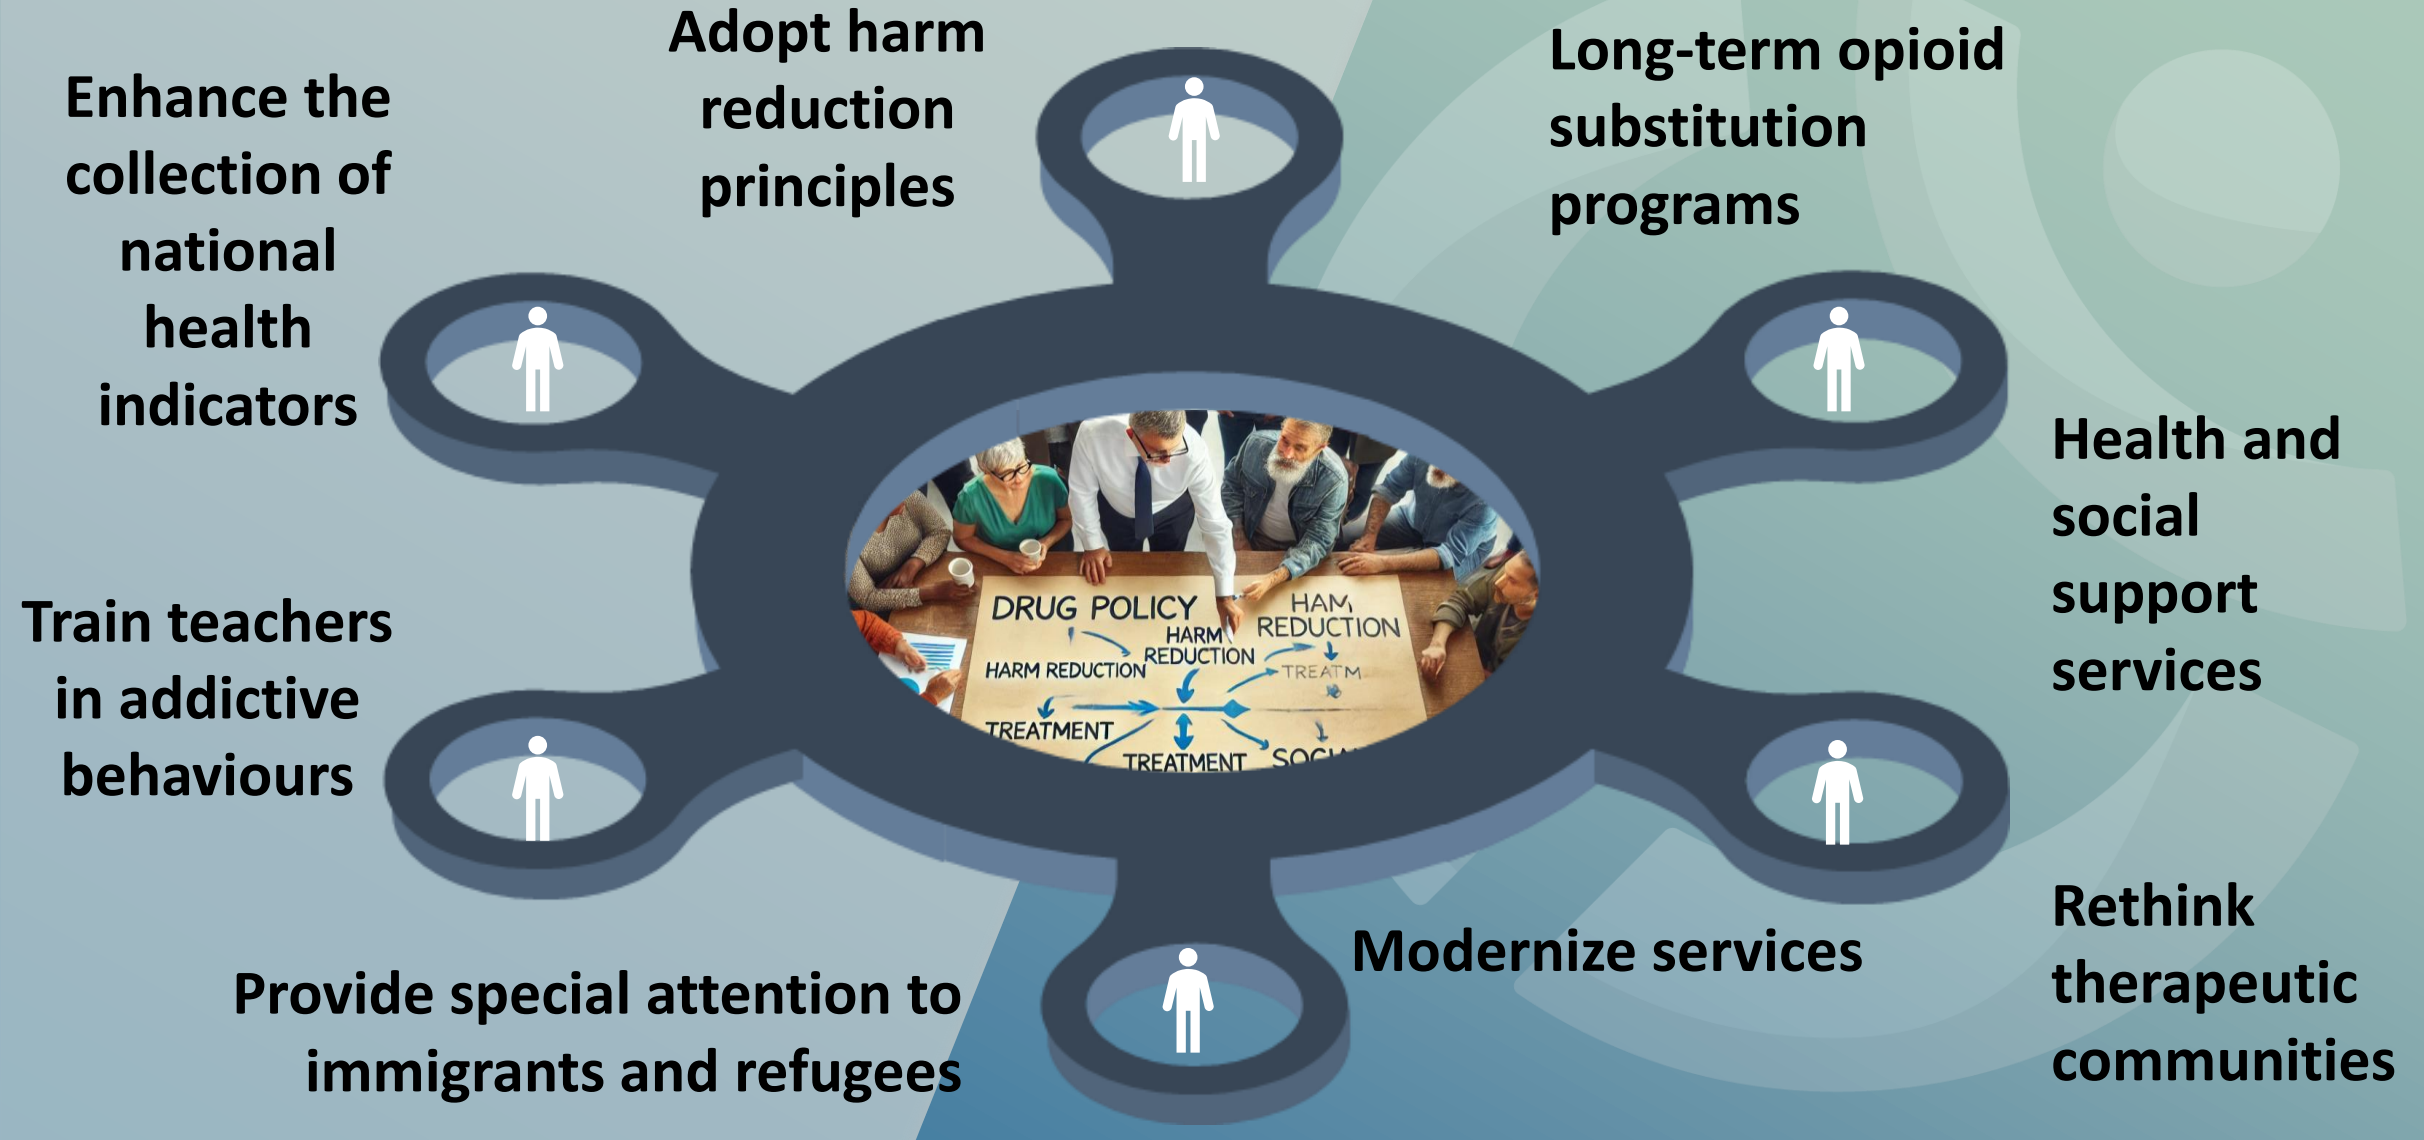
Enhance the collection of national health indicators

Adopt harm reduction principles

Long-term opioid substitution programs

Health and social support services

Train teachers in addictive behaviours

DRUG POLICY

HAM REDUCTION

HARM REDUCTION

HARM REDUCTION

TREATM

TREATMENT

TREATMENT

SOC

Rethink therapeutic communities

Modernize services

Provide special attention to immigrants and refugees